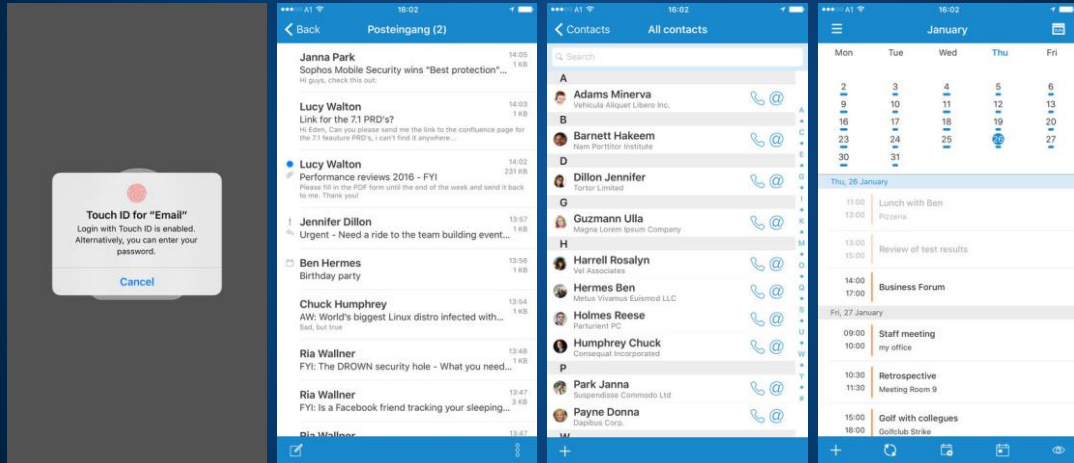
Touch ID for "Email"
Login with Touch ID is enabled. Alternatively, you can enter your password.
Cancel

A1 16:02
Back Posteingang (2)
Janna Park 14:05 1 KB
Sophos Mobile Security wins "Best protection"...
Hi guys, check this out:
Lucy Walton 14:03 1 KB
Link for the 7.1 PRD's?
Hi Eden, Can you please send me the link to the confluence page for the 7.1 features PRD's, i can't find it Regards...
Lucy Walton 14:02 231 KB
Performance reviews 2016 - FYI
Please fill in the PDF form until the end of the week and send it back to me. Thank you!
Jennifer Dillon 13:57 1 KB
Urgent - Need a ride to the team building event...
Ben Hermes 13:56 1 KB
Birthday party
Chuck Humphrey 13:54 1 KB
AW: World's biggest Linux distro infected with...
Sad, but true
Ria Wallner 13:48 1 KB
FYI: The DROWN security hole - What you need...
Ria Wallner 13:47 1 KB
FYI: Is a Facebook friend tracking your sleeping...
Ria Wallner

A1 16:02
Contacts All contacts
Search
A
Adams Minerva
Vehicula Aliquet Libero Inc.
B
Barnett Hakeem
Nam Porttitor Institute
D
Dillon Jennifer
Tortor Limited
G
Guzmann Ulla
Magna Lorem Ipsum Company
H
Harrell Rosalyn
Vel Associates
Hermes Ben
Metus Vivamus Euismod LLC
Holmes Reese
Parturient PC
Humphrey Chuck
Consequat Incorporated
P
Park Janna
Suspendisse Commodo Ltd
Payne Donna
Dapibus Corp.
W
A C E G I K M O Q S U W Y #

A1 16:02
January
Mon Tue Wed Thu Fri
2 3 4 5 6
9 10 11 12 13
16 17 18 19 20
23 24 25 26 27
30 31
Thu, 26 January
11:00 13:00 Lunch with Ben Pizzeria
13:00 Review of test results
14:00 17:00 Business Forum
Fri, 27 January
09:00 10:00 Staff meeting my office
10:30 11:30 Retrospective Meeting Room 9
15:00 18:00 Golf with collegues Golfclub Strike